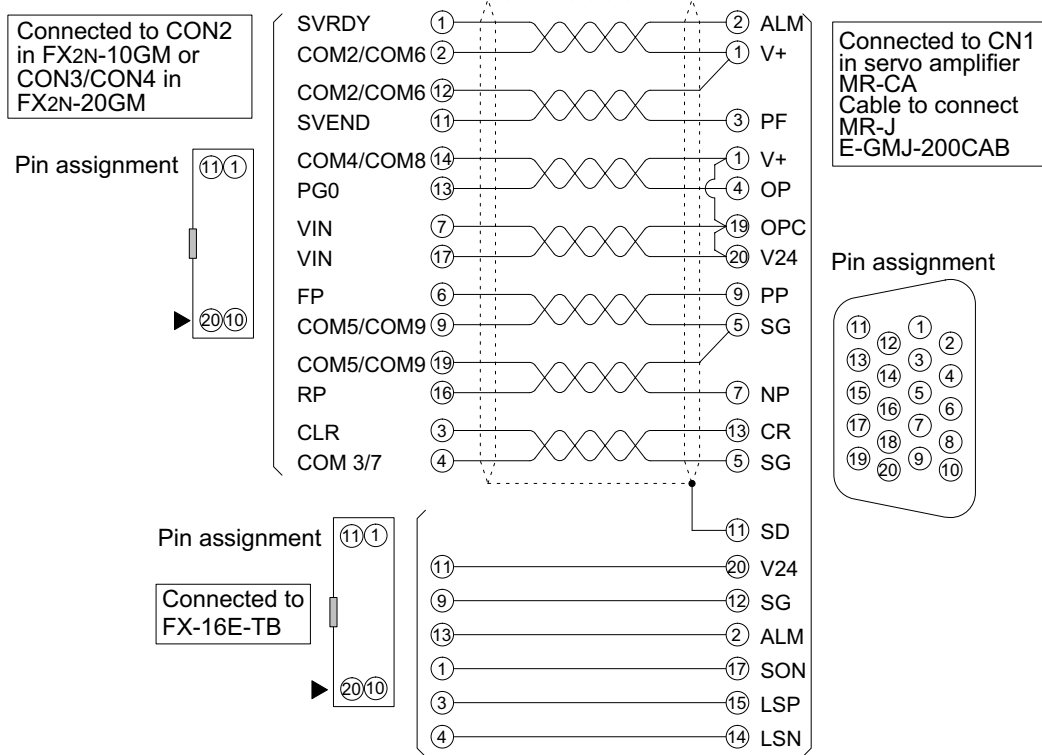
Connected to CON2 in FX2N-10GM or CON3/CON4 in FX2N-20GM

Pin assignment
11 1
20 10

SVRDY 1 — 2 ALM
COM2/COM6 2 — 1 V+
COM2/COM6 12
SVEND 11 — 3 PF
COM4/COM8 14 — 1 V+
PG0 13 — 4 OP
VIN 7 — 19 OPC
VIN 17 — 20 V24
FP 6 — 9 PP
COM5/COM9 9 — 5 SG
COM5/COM9 19
RP 16 — 7 NP
CLR 3 — 13 CR
COM 3/7 4 — 5 SG
11 SD

Connected to CN1 in servo amplifier MR-CA
Cable to connect MR-J
E-GMJ-200CAB

Pin assignment
11 1
12 2
13 3
14 4
15 5
16 6
17 7
18 8
19 9
20 10

Pin assignment
11 1
20 10

Connected to FX-16E-TB

11 — 20 V24
9 — 12 SG
13 — 2 ALM
1 — 17 SON
3 — 15 LSP
4 — 14 LSN